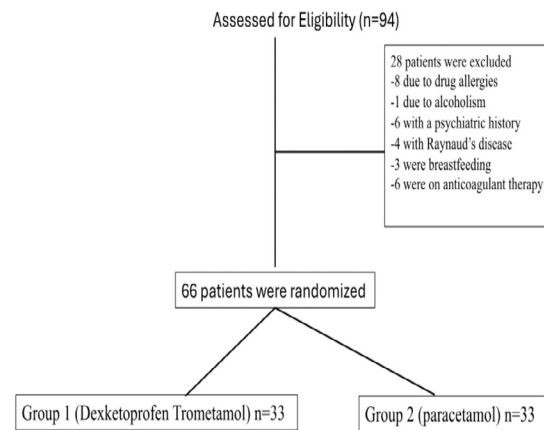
Assessed for Eligibility (n=94)

28 patients were excluded
-8 due to drug allergies
-1 due to alcoholism
-6 with a psychiatric history
-4 with Raynaud's disease
-3 were breastfeeding
-6 were on anticoagulant therapy

66 patients were randomized

Group 1 (Dexketoprofen Trometamol) n=33

Group 2 (paracetamol) n=33